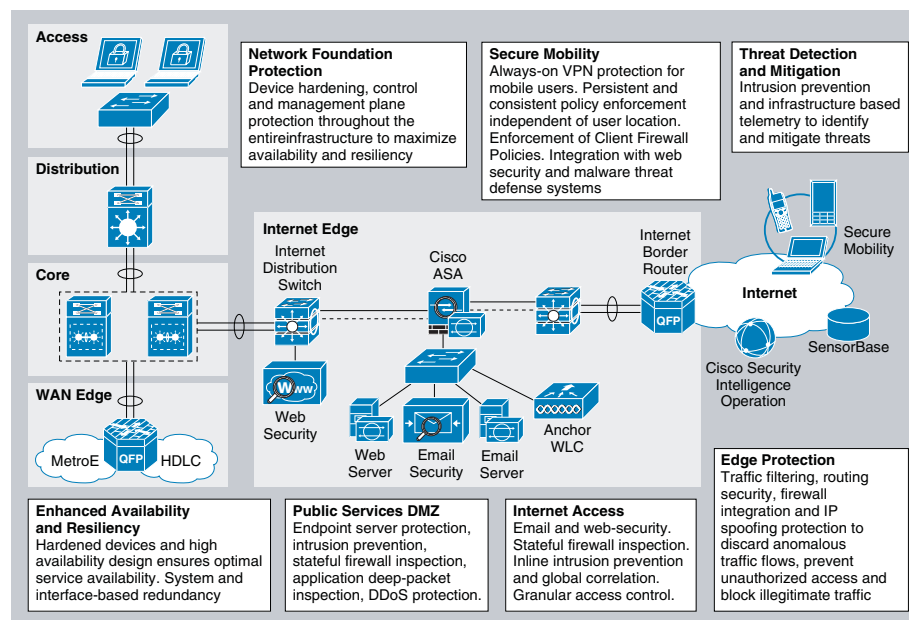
Access

Distribution

Core

WAN Edge

MetroE

QFP

HDLC

Network Foundation Protection
Device hardening, control and management plane protection throughout the entireinfrastructure to maximize availability and resiliency

Secure Mobility
Always-on VPN protection for mobile users. Persistent and consistent policy enforcement independent of user location. Enforcement of Client Firewall Policies. Integration with web security and malware threat defense systems

Threat Detection and Mitigation
Intrusion prevention and infrastructure based telemetry to identify and mitigate threats

Internet Edge

Internet Distribution Switch

Cisco ASA

Internet Border Router

QFP

Internet

Secure Mobility

SensorBase

Cisco Security Intelligence Operation

Web Security

Web Server

Email Security

Email Server

Anchor WLC

Edge Protection
Traffic filtering, routing security, firewall integration and IP spoofing protection to discard anomalous traffic flows, prevent unauthorized access and block illegitimate traffic

Enhanced Availability and Resiliency
Hardened devices and high availability design ensures optimal service availability. System and interface-based redundancy

Public Services DMZ
Endpoint server protection, intrusion prevention, stateful firewall inspection, application deep-packet inspection, DDoS protection.

Internet Access
Email and web-security. Stateful firewall inspection. Inline intrusion prevention and global correlation. Granular access control.